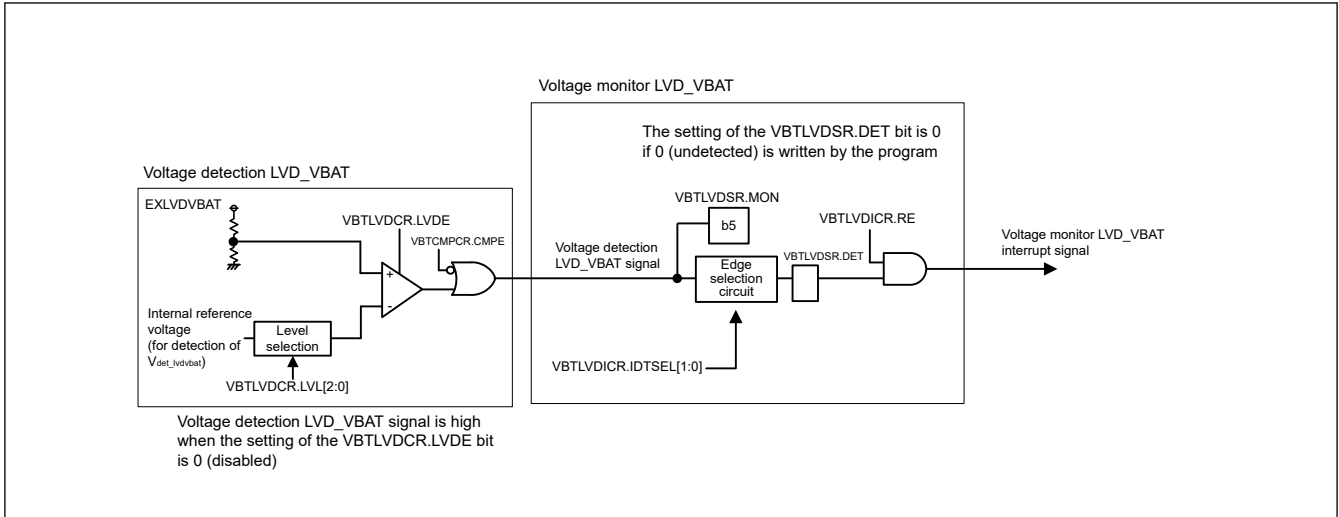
Voltage monitor LVD_VBAT

The setting of the VBTLVDSR.DET bit is 0 if 0 (undetected) is written by the program

Voltage detection LVD_VBAT

EXLVDVBAT

VBTLVDCR.LVDE

VBTCMPCR.CMPE

+

-

Internal reference voltage (for detection of $V_{det\_lvdvbat}$)

Level selection

VBTLVDCR.LVL[2:0]

Voltage detection LVD_VBAT signal

VBTLVDSR.MON

b5

Edge selection circuit

VBTLVDSR.DET

VBTLVDICR.RE

Voltage monitor LVD_VBAT interrupt signal

VBTLVDICR.IDTSEL[1:0]

Voltage detection LVD_VBAT signal is high when the setting of the VBTLVDCR.LVDE bit is 0 (disabled)